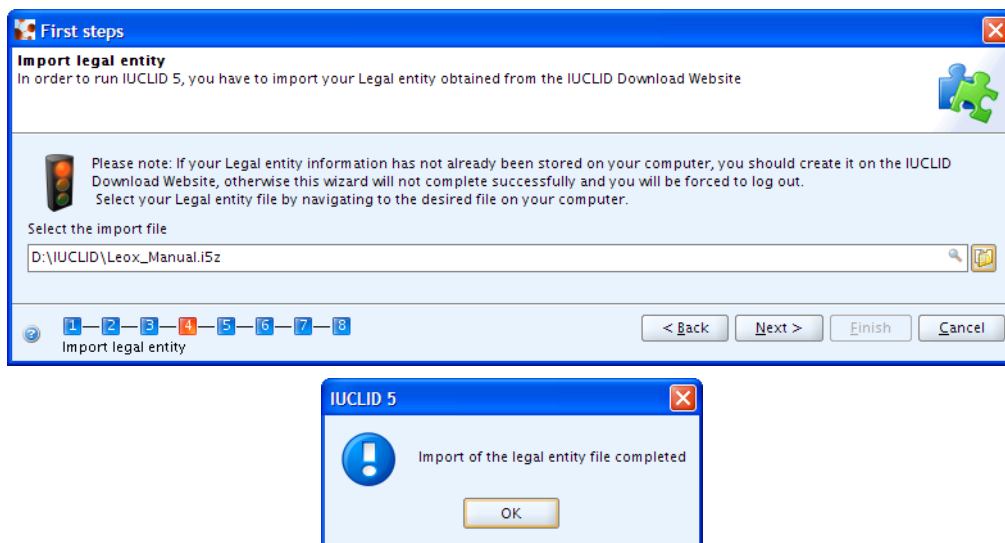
First steps

Import legal entity
In order to run IUCLID 5, you have to import your Legal entity obtained from the IUCLID Download Website

Please note: If your Legal entity information has not already been stored on your computer, you should create it on the IUCLID Download Website, otherwise this wizard will not complete successfully and you will be forced to log out.
Select your Legal entity file by navigating to the desired file on your computer.

Select the import file
D:\IUCLID\Leox_Manual.i5z

1 — 2 — 3 — 4 — 5 — 6 — 7 — 8
Import legal entity

< Back | Next > | Finish | Cancel

IUCLID 5

Import of the legal entity file completed

OK